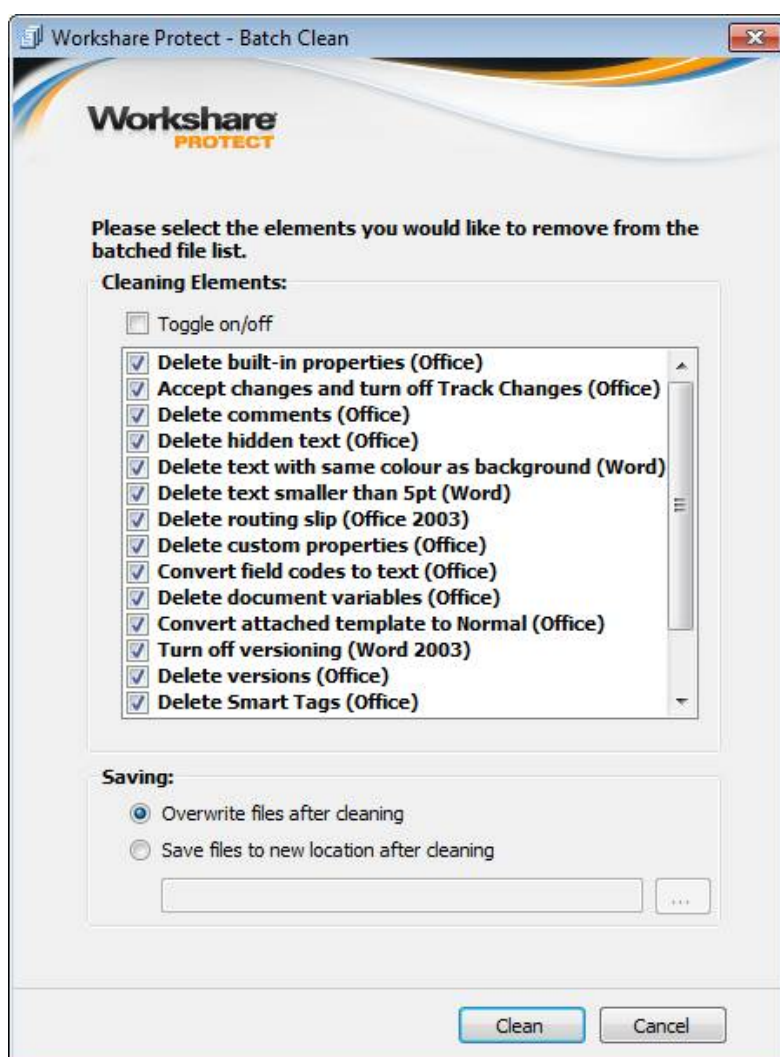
Workshare Protect - Batch Clean

Workshare
PROTECT

Please select the elements you would like to remove from the batched file list.

Cleaning Elements:

Toggle on/off

Delete built-in properties (Office)
Accept changes and turn off Track Changes (Office)
Delete comments (Office)
Delete hidden text (Office)
Delete text with same colour as background (Word)
Delete text smaller than 5pt (Word)
Delete routing slip (Office 2003)
Delete custom properties (Office)
Convert field codes to text (Office)
Delete document variables (Office)
Convert attached template to Normal (Office)
Turn off versioning (Word 2003)
Delete versions (Office)
Delete Smart Tags (Office)

Saving:

Overwrite files after cleaning
Save files to new location after cleaning

...

Clean
Cancel